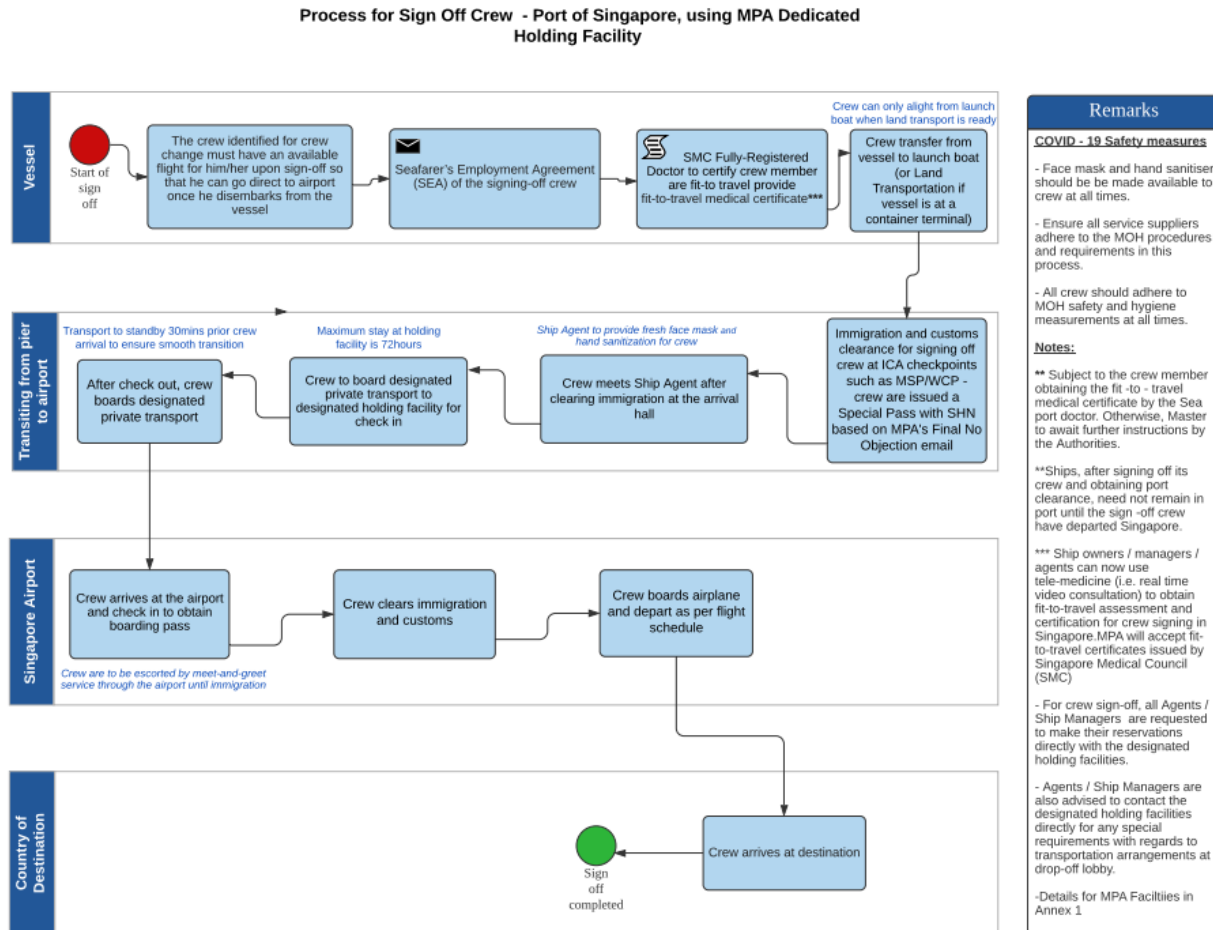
Process for Sign Off Crew - Port of Singapore, using MPA Dedicated Holding Facility

Vessel

Start of sign off

The crew identified for crew change must have an available flight for him/her upon sign-off so that he can go direct to airport once he disembarks from the vessel

Seafarer's Employment Agreement (SEA) of the signing-off crew

SMC Fully-Registered Doctor to certify crew member are fit-to travel provide fit-to-travel medical certificate***

Crew can only alight from launch boat when land transport is ready

Crew transfer from vessel to launch boat (or Land Transportation if vessel is at a container terminal)

Transiting from pier to airport

Transport to standby 30mins prior crew arrival to ensure smooth transition

After check out, crew boards designated private transport

Maximum stay at holding facility is 72hours

Crew to board designated private transport to designated holding facility for check in

Ship Agent to provide fresh face mask and hand sanitization for crew

Crew meets Ship Agent after clearing immigration at the arrival hall

Immigration and customs clearance for signing off crew at ICA checkpoints such as MSP/WCP - crew are issued a Special Pass with SHN based on MPA's Final No Objection email

Singapore Airport

Crew arrives at the airport and check in to obtain boarding pass

Crew are to be escorted by meet-and-greet service through the airport until immigration

Crew clears immigration and customs

Crew boards airplane and depart as per flight schedule

Country of Destination

Crew arrives at destination

Sign off completed

Remarks

COVID - 19 Safety measures

- Face mask and hand sanitiser should be be made available to crew at all times.

- Ensure all service suppliers adhere to the MOH procedures and requirements in this process.

- All crew should adhere to MOH safety and hygiene measurements at all times.

Notes:

** Subject to the crew member obtaining the fit -to - travel medical certificate by the Sea port doctor. Otherwise, Master to await further instructions by the Authorities.

**Ships, after signing off its crew and obtaining port clearance, need not remain in port until the sign -off crew have departed Singapore.

*** Ship owners / managers / agents can now use tele-medicine (i.e. real time video consultation) to obtain fit-to-travel assessment and certification for crew signing in Singapore.MPA will accept fit-to-travel certificates issued by Singapore Medical Council (SMC)

- For crew sign-off, all Agents / Ship Managers are requested to make their reservations directly with the designated holding facilities.

- Agents / Ship Managers are also advised to contact the designated holding facilities directly for any special requirements with regards to transportation arrangements at drop-off lobby.

-Details for MPA Faciltiies in Annex 1